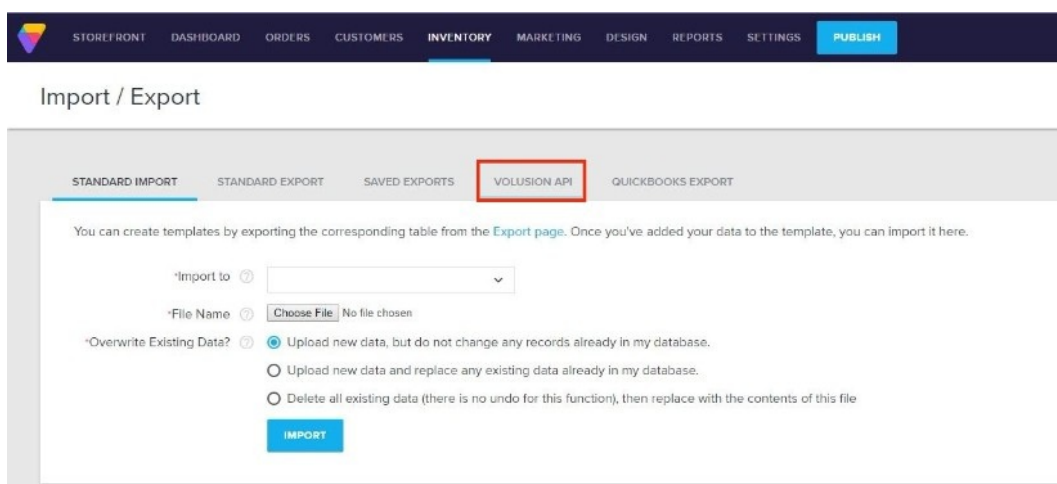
STOREFRONT DASHBOARD ORDERS CUSTOMERS INVENTORY MARKETING DESIGN REPORTS SETTINGS PUBLISH

Import / Export

STANDARD IMPORT STANDARD EXPORT SAVED EXPORTS VOLUSION API QUICKBOOKS EXPORT

You can create templates by exporting the corresponding table from the Export page. Once you've added your data to the template, you can import it here.

*Import to

*File Name Choose File No file chosen

*Overwrite Existing Data? Upload new data, but do not change any records already in my database.

Upload new data and replace any existing data already in my database.

Delete all existing data (there is no undo for this function), then replace with the contents of this file

IMPORT